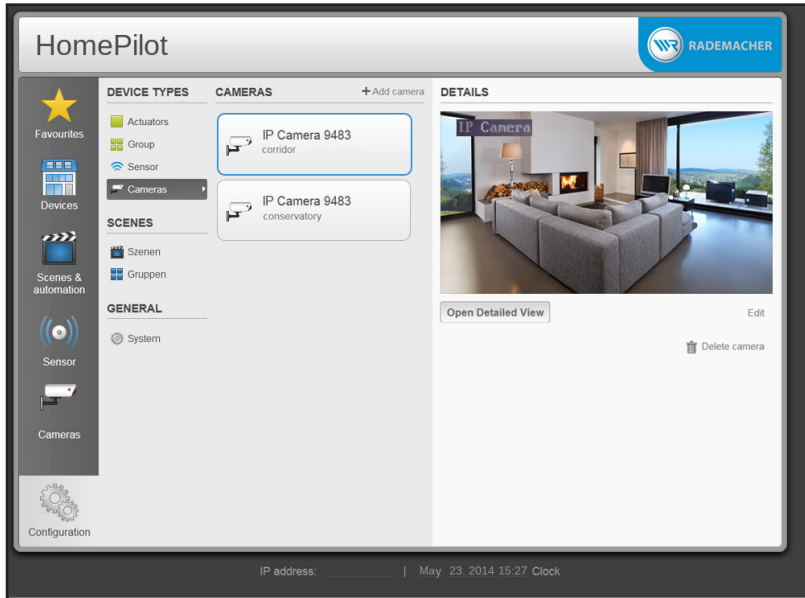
HomePilot

RADEMACHER

Favourites

Devices

Scenes & automation

Sensor

Cameras

Configuration

DEVICE TYPES

Actuators

Group

Sensor

Cameras

SCENES

Szenen

Gruppen

GENERAL

System

CAMERAS

+ Add camera

IP Camera 9483
corridor

IP Camera 9483
conservatory

DETAILS

IP Camera

Open Detailed View

Edit

Delete camera

IP address: | May 23. 2014 15:27 Clock